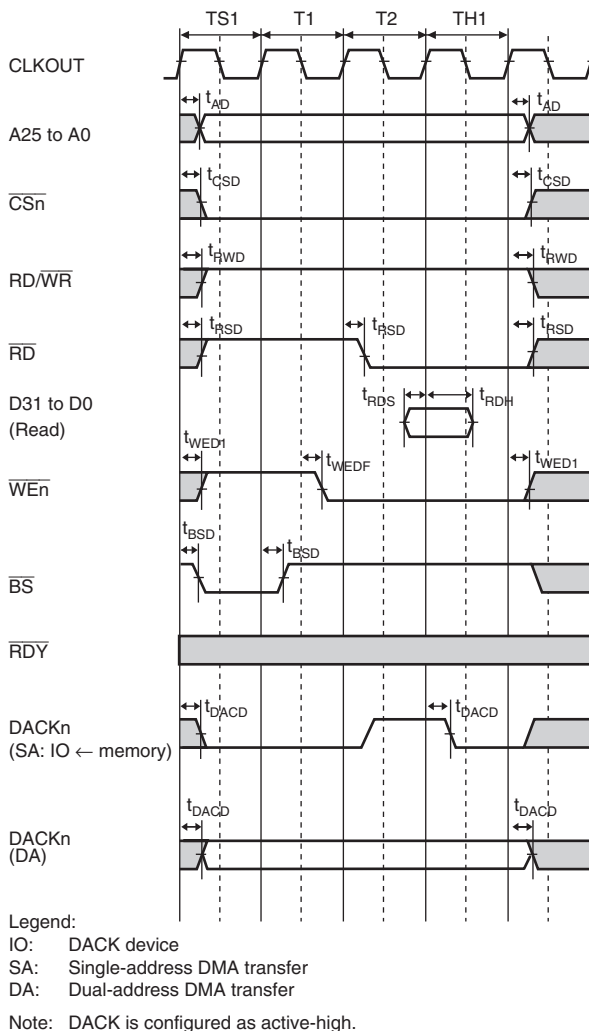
TS1 T1 T2 TH1

CLKOUT

$t_{AD}$ $t_{AD}$

A25 to A0

$t_{CSD}$ $t_{CSD}$

$\overline{CSn}$

$t_{RWD}$ $t_{RWD}$

RD/$\overline{WR}$

$t_{RSD}$ $t_{RSD}$ $t_{RSD}$

$\overline{RD}$

D31 to D0 (Read)

$t_{RDS}$ $t_{RDH}$

$t_{WED1}$ $t_{WEDF}$ $t_{WED1}$

$\overline{WEn}$

$t_{BSD}$ $t_{BSD}$

$\overline{BS}$

$\overline{RDY}$

$t_{DACD}$ $t_{DACD}$

DACKn (SA: IO ← memory)

$t_{DACD}$ $t_{DACD}$

DACKn (DA)

Legend:
IO: DACK device
SA: Single-address DMA transfer
DA: Dual-address DMA transfer

Note: DACK is configured as active-high.